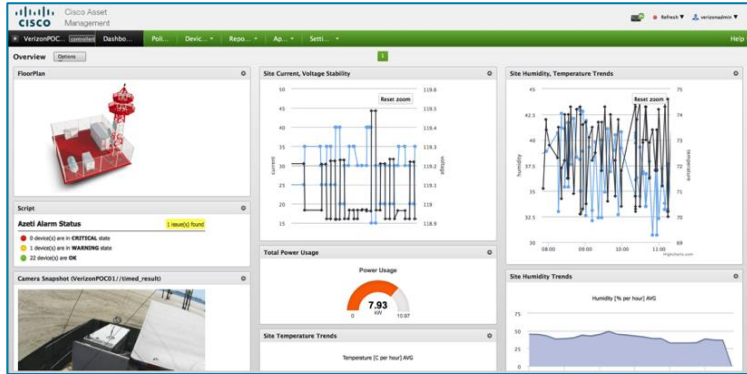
CISCO Cisco Asset Management

Refresh ▼ verizonadmin ▼

VerizonPOC... controller Dashbo... Poli... Devic... ▼ Repo... ▼ Ap... ▼ Setti... ▼ Help

Overview Options

FloorPlan

Site Current, Voltage Stability

Reset zoom

current voltage

50 45 40 35 30 25 20 15

119.6 119.5 119.4 119.3 119.2 119.1 119 118.9

Site Humidity, Temperature Trends

Reset zoom

humidity temperature

45 42.5 40 37.5 35 32.5 30

75 74 73 72 71 70 69

08:00 09:00 10:00 11:00

Highcharts.com

Script

Azeti Alarm Status

1 issue(s) found

0 device(s) are in CRITICAL state

1 device(s) are in WARNING state

22 device(s) are OK

Total Power Usage

Power Usage

7.93 kW

0 10.97

Site Humidity Trends

Humidity [% per hour] AVG

75 50 25 0

Camera Snapshot (VerizonPOC01//timed_result)

Site Temperature Trends

Temperature [C per hour] AVG